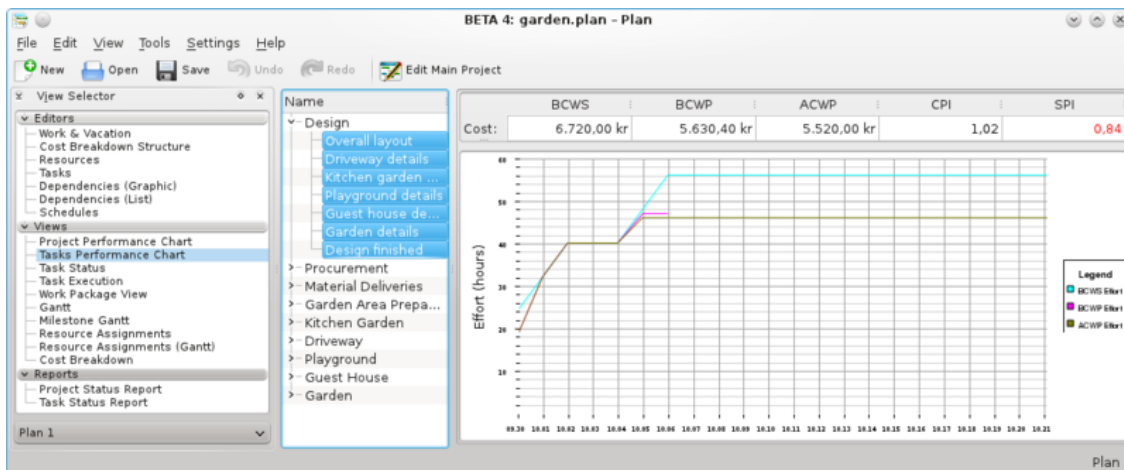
BETA 4: garden.plan - Plan

File Edit View Tools Settings Help

New Open Save Undo Redo Edit Main Project

View Selector

Editors
Work & Vacation
Cost Breakdown Structure
Resources
Tasks
Dependencies (Graphic)
Dependencies (List)
Schedules
Views
Project Performance Chart
Tasks Performance Chart
Task Status
Task Execution
Work Package View
Gantt
Milestone Gantt
Resource Assignments
Resource Assignments (Gantt)
Cost Breakdown
Reports
Project Status Report
Task Status Report

Plan 1

Name
Design
Overall layout
Driveway details
Kitchen garden ...
Playground details
Guest house de...
Garden details
Design finished
Procurement
Material Deliveries
Garden Area Prepa...
Kitchen Garden
Driveway
Playground
Guest House
Garden

| | BCWS | BCWP | ACWP | CPI | SPI |
|---|---|---|---|---|---|
| Cost: | 6.720,00 kr | 5.630,40 kr | 5.520,00 kr | 1,02 | 0,84 |

Effort (hours)

60
50
40
30
20
10

09.30 10.01 10.02 10.03 10.04 10.05 10.06 10.07 10.08 10.09 10.10 10.11 10.12 10.13 10.14 10.15 10.16 10.17 10.18 10.19 10.20 10.21

Legend
BCWS Effort
BCWP Effort
ACWP Effort

Plan